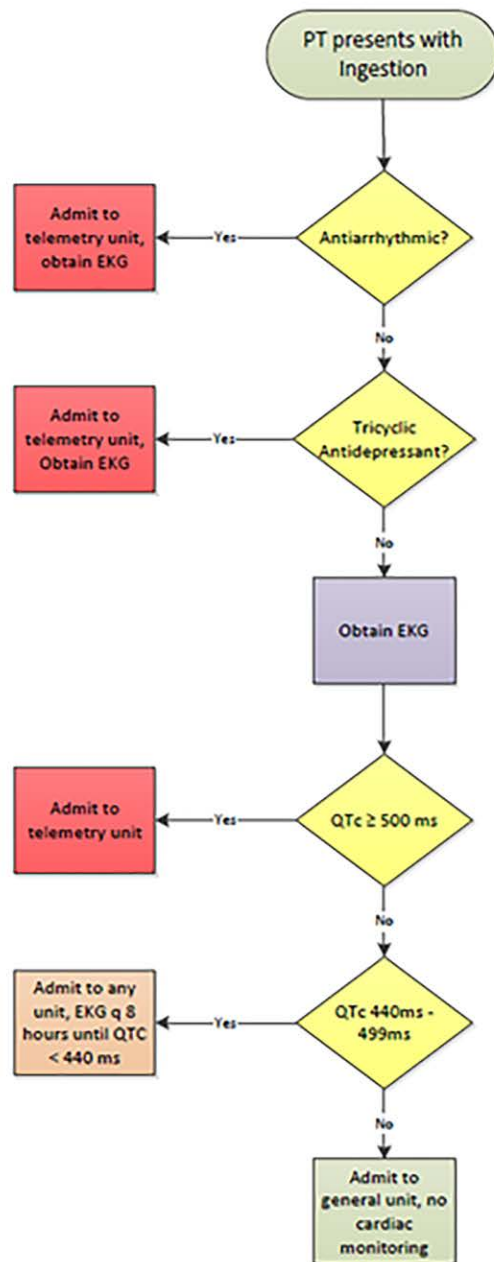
PT presents with Ingestion

Antiarrhythmic?

Yes

Admit to telemetry unit, obtain EKG

No

Tricyclic Antidepressant?

Yes

Admit to telemetry unit, Obtain EKG

No

Obtain EKG

QTc ≥ 500 ms

Yes

Admit to telemetry unit

No

QTc 440ms - 499ms

Yes

Admit to any unit, EKG q 8 hours until QTC < 440 ms

No

Admit to general unit, no cardiac monitoring